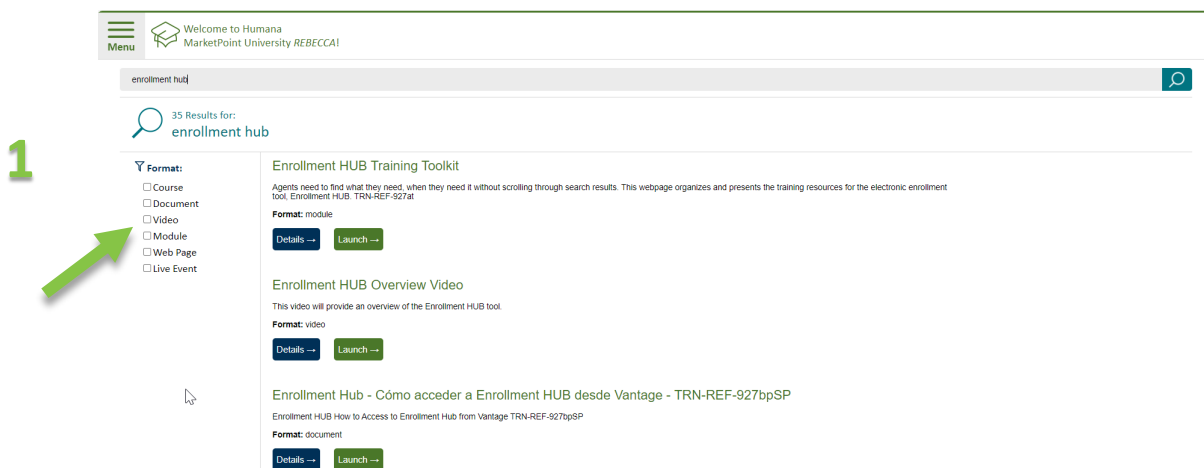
Menu

Welcome to Humana MarketPoint University REBECCA!

enrollment hub

35 Results for:
enrollment hub

1

Format:
☐ Course
☐ Document
☐ Video
☐ Module
☐ Web Page
☐ Live Event

Enrollment HUB Training Toolkit

Agents need to find what they need, when they need it without scrolling through search results. This webpage organizes and presents the training resources for the electronic enrollment tool, Enrollment HUB. TRN-REF-927at

Format: module

Details → Launch →

Enrollment HUB Overview Video

This video will provide an overview of the Enrollment HUB tool.

Format: video

Details → Launch →

Enrollment Hub - Cómo acceder a Enrollment HUB desde Vantage - TRN-REF-927bpSP

Enrollment HUB How to Access to Enrollment Hub from Vantage TRN-REF-927bpSP

Format: document

Details → Launch →